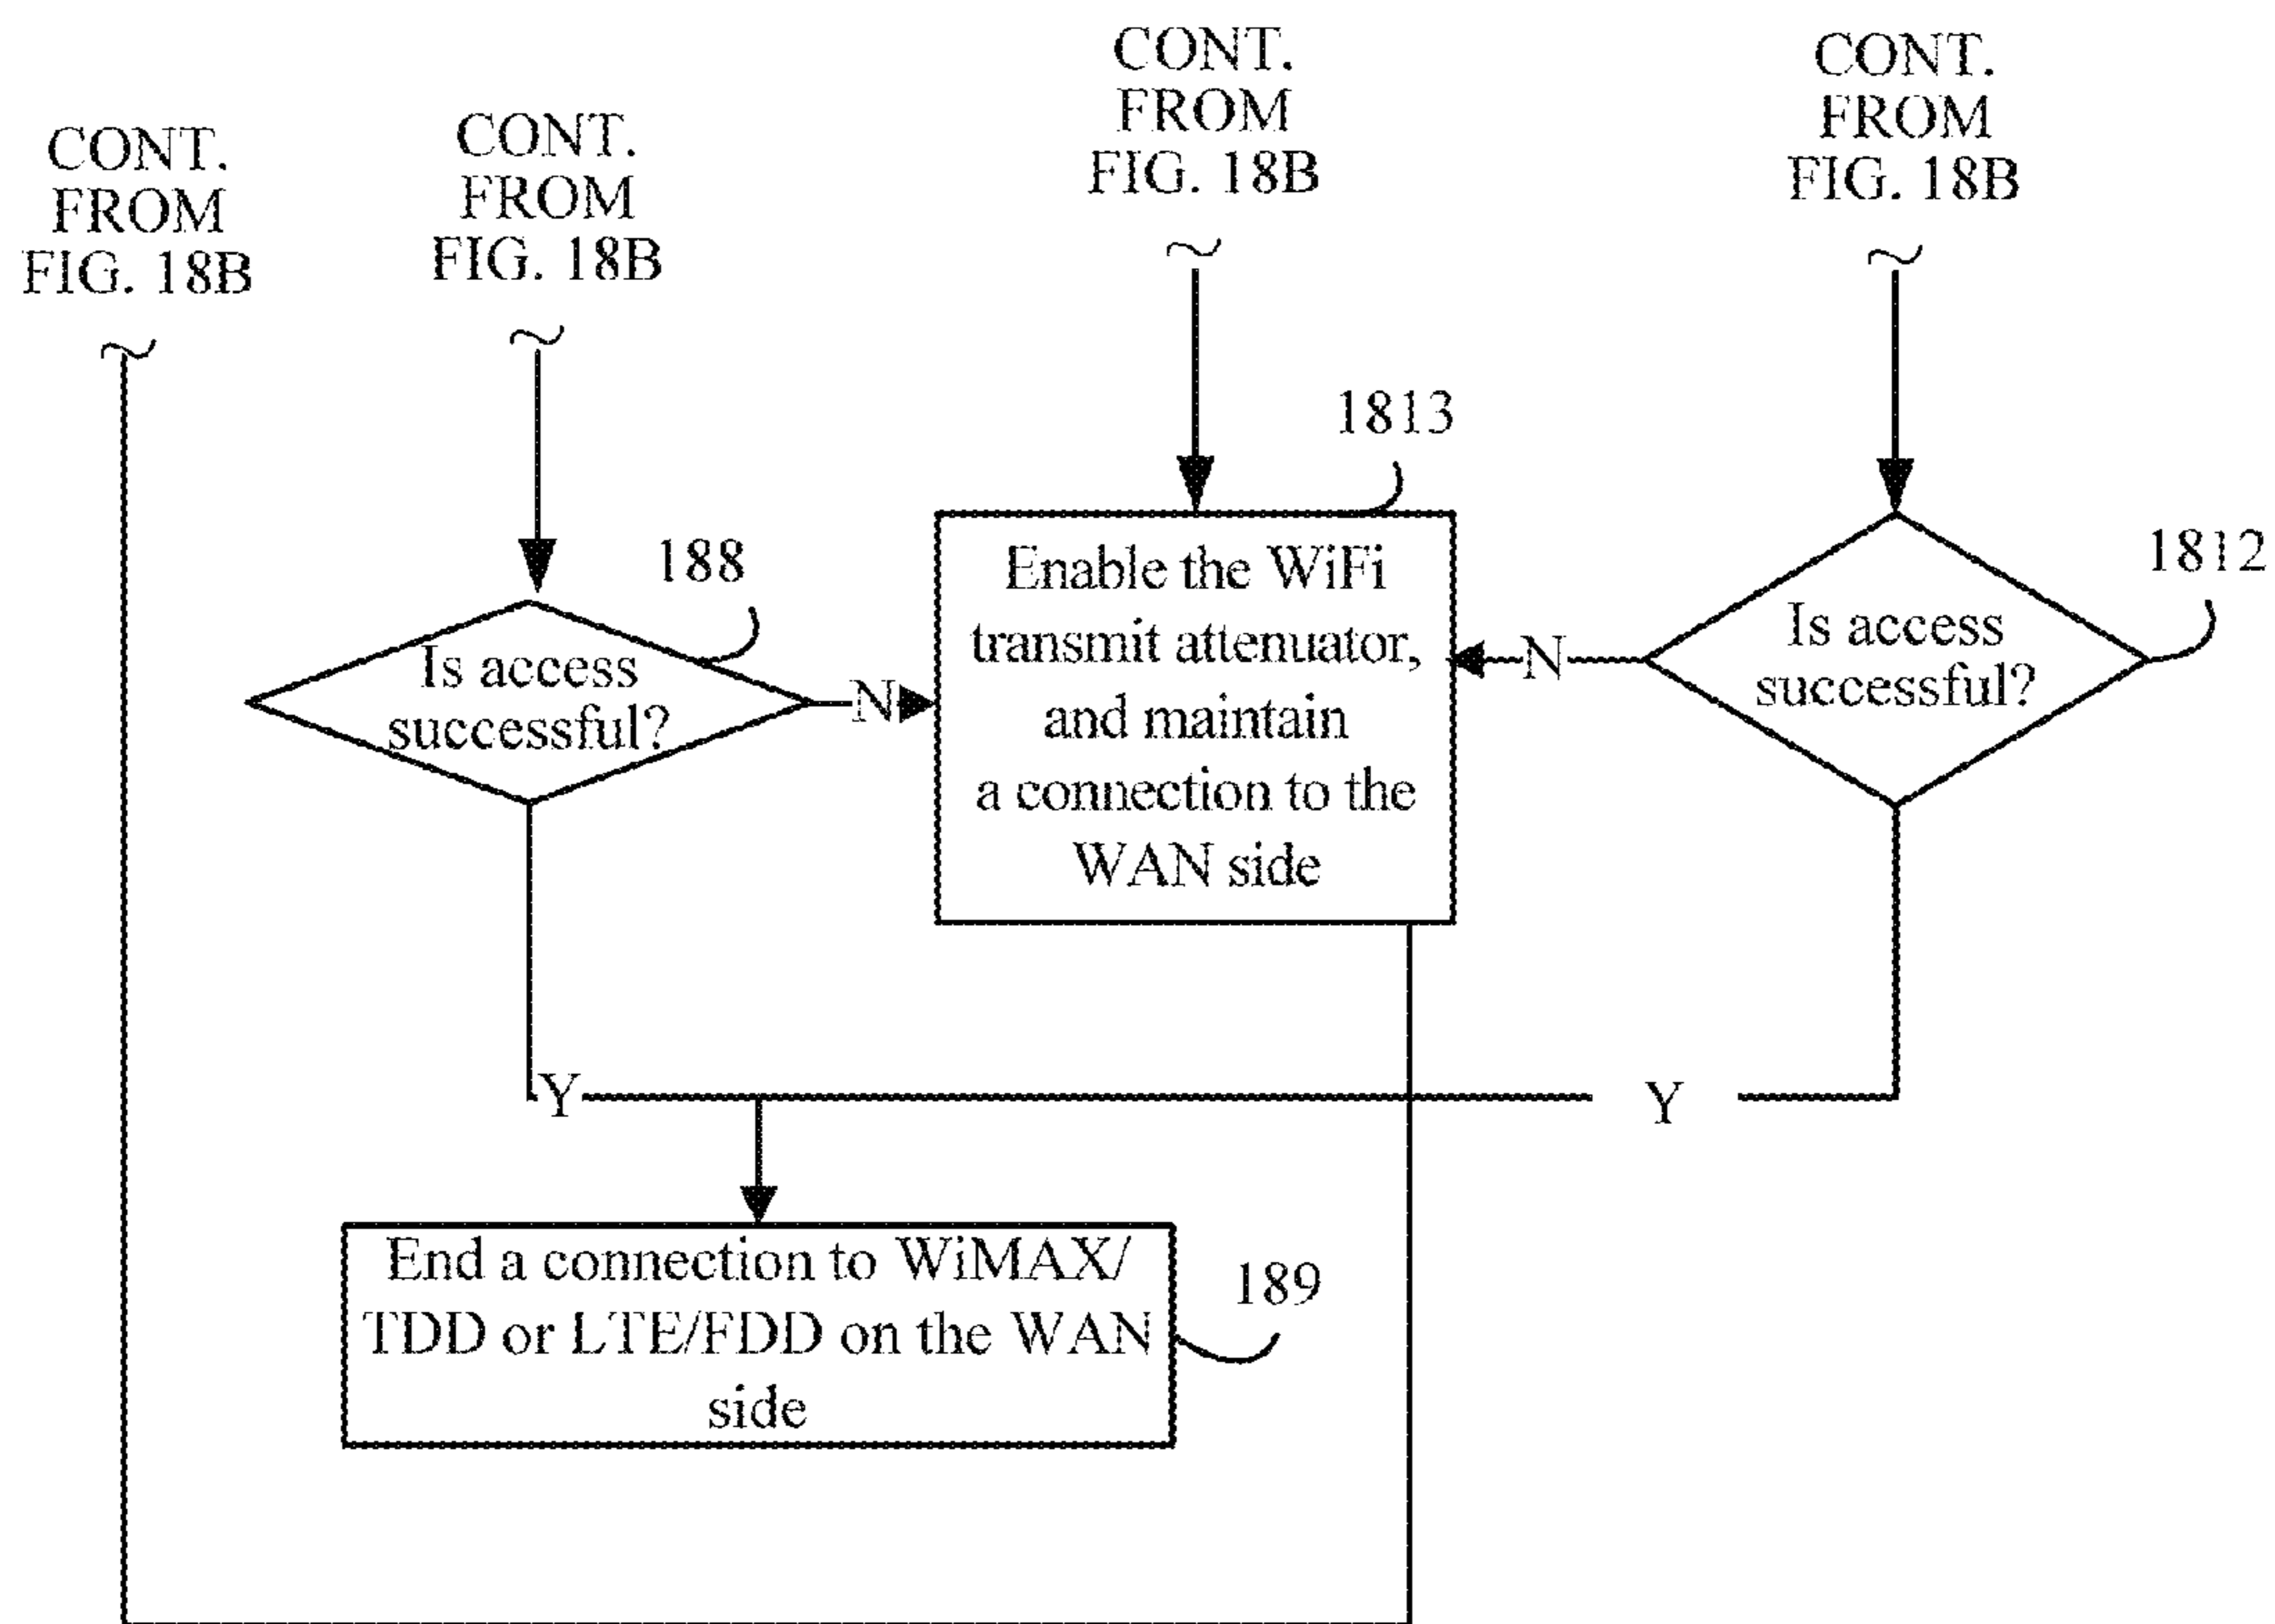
CONT.
FROM
FIG. 18B

CONT.
FROM
FIG. 18B

CONT.
FROM
FIG. 18B

CONT.
FROM
FIG. 18B

1813

188

Is access successful?

N

Enable the WiFi transmit attenuator, and maintain a connection to the WAN side

N

1812

Is access successful?

Y

Y

End a connection to WiMAX/ TDD or LTE/FDD on the WAN side

189